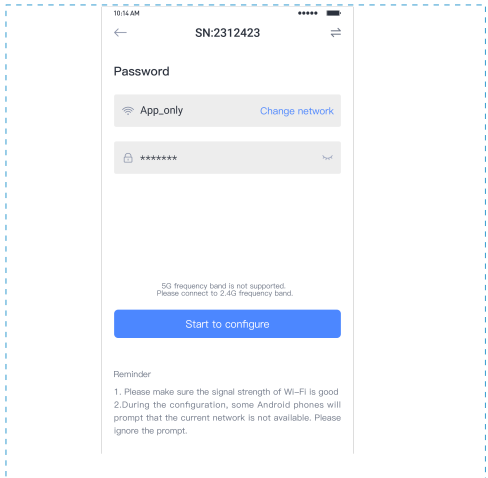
10:14 AM

SN:2312423

Password

App_only Change network

*******

5G frequency band is not supported.
Please connect to 2.4G frequency band.

Start to configure

Reminder

1. Please make sure the signal strength of Wi-Fi is good
2.During the configuration, some Android phones will prompt that the current network is not available. Please ignore the prompt.